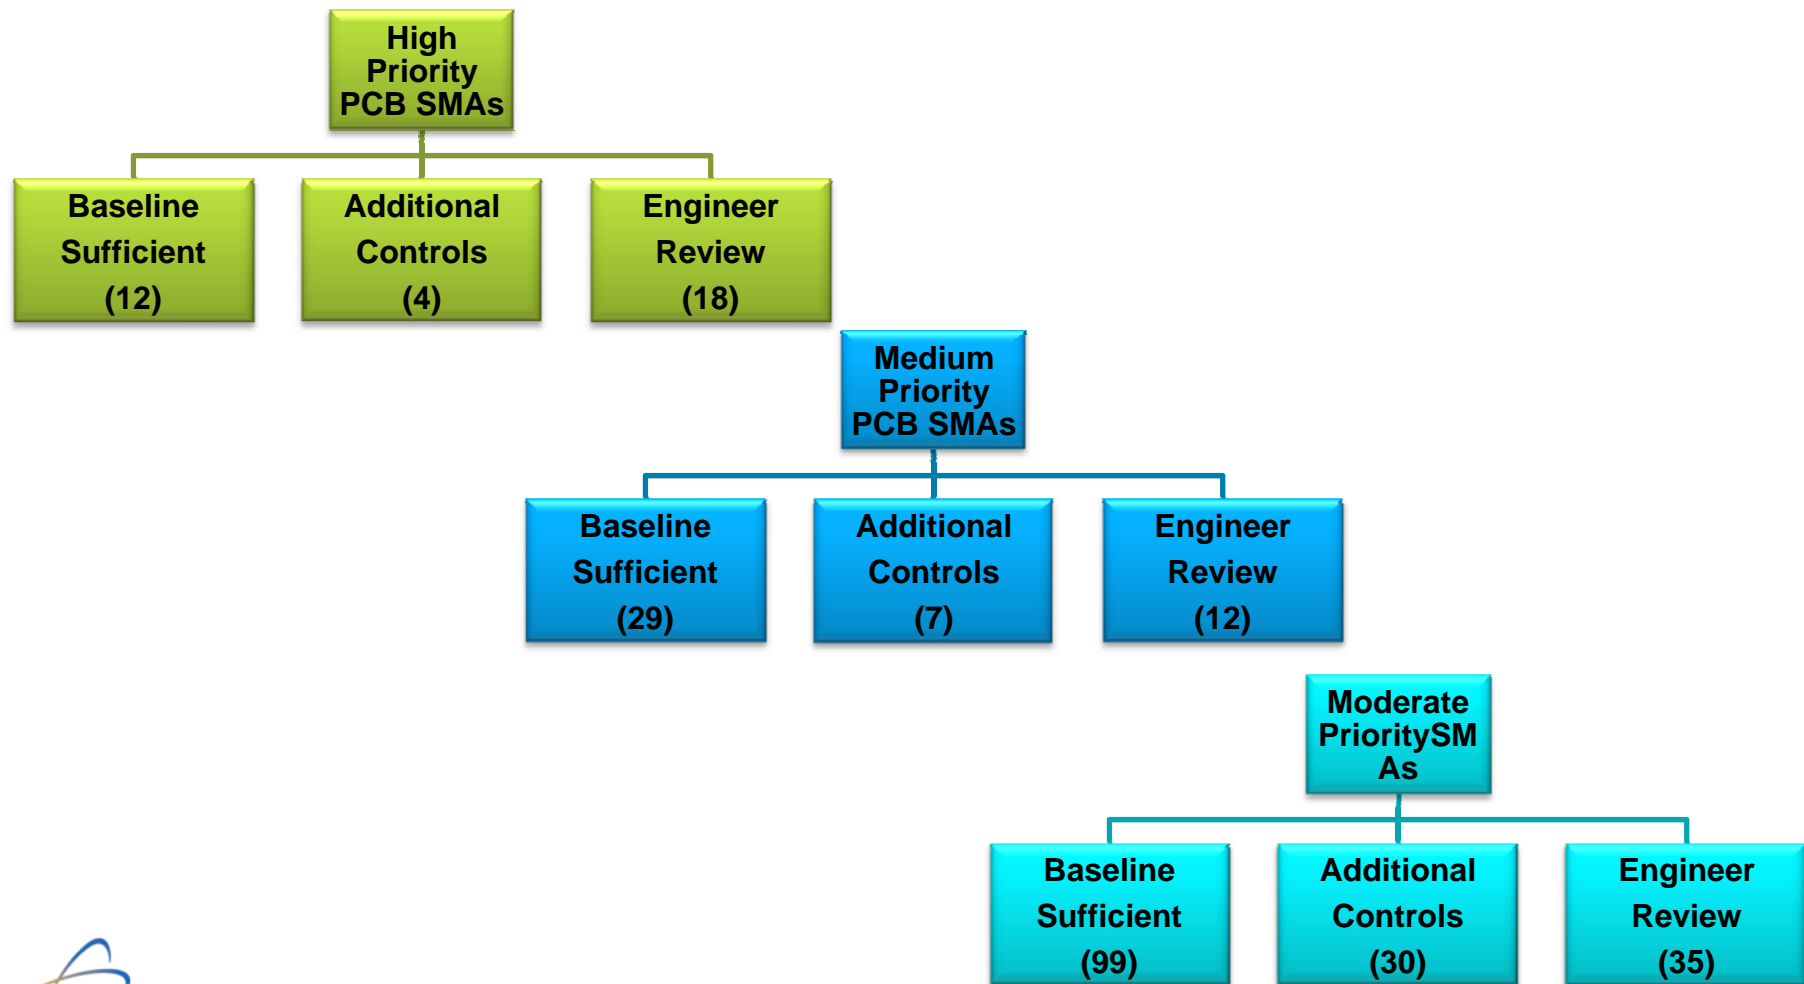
High Priority PCB SMAs

Baseline Sufficient (12)

Additional Controls (4)

Engineer Review (18)

Medium Priority PCB SMAs

Baseline Sufficient (29)

Additional Controls (7)

Engineer Review (12)

Moderate PrioritySM As

Baseline Sufficient (99)

Additional Controls (30)

Engineer Review (35)